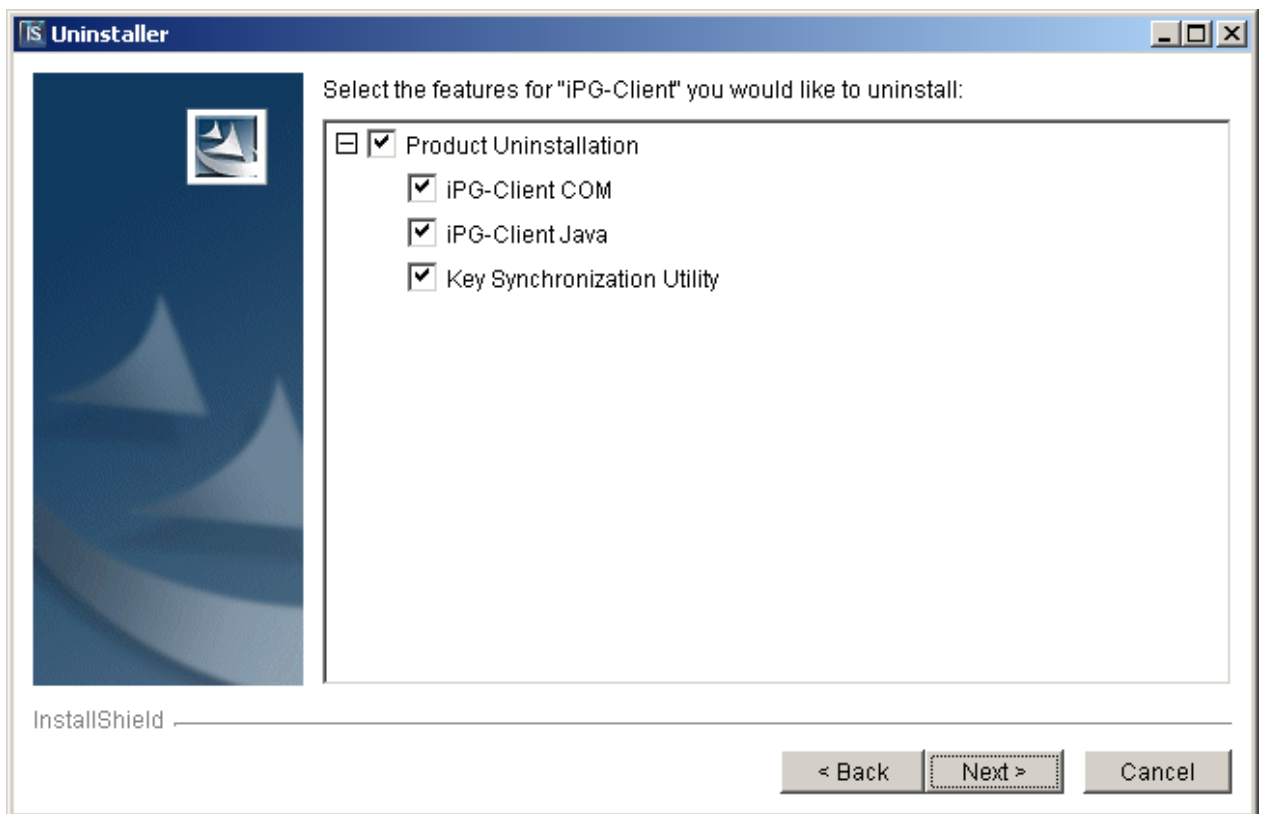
Uninstaller

Select the features for "iPG-Client" you would like to uninstall:

Product Uninstallation

iPG-Client COM

iPG-Client Java

Key Synchronization Utility

InstallShield

< Back

Next >

Cancel